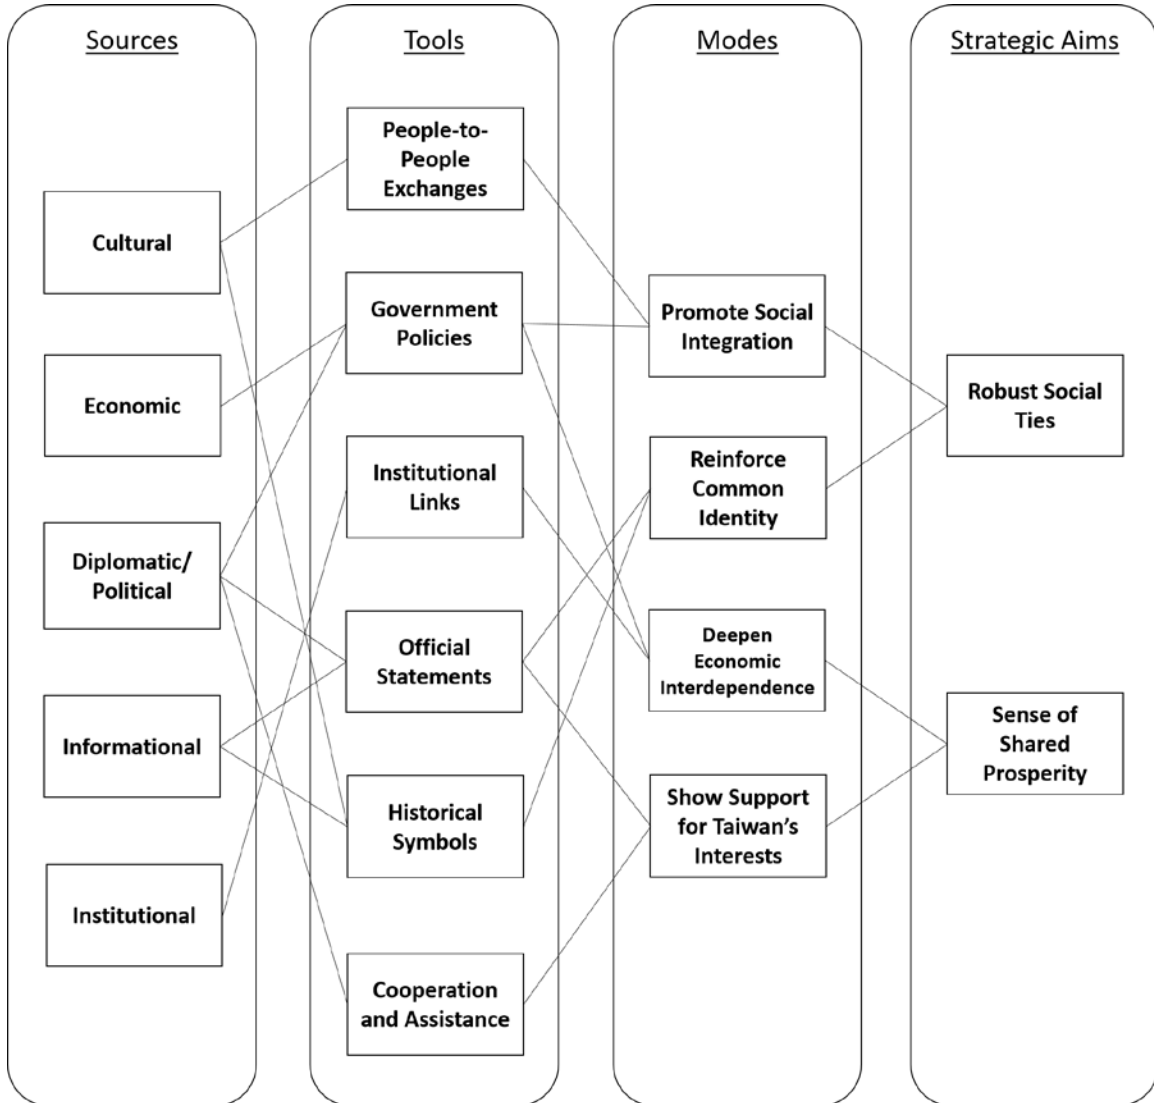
Sources

Cultural

Economic

Diplomatic/ Political

Informational

Institutional

Tools

People-to-People Exchanges

Government Policies

Institutional Links

Official Statements

Historical Symbols

Cooperation and Assistance

Modes

Promote Social Integration

Reinforce Common Identity

Deepen Economic Interdependence

Show Support for Taiwan's Interests

Strategic Aims

Robust Social Ties

Sense of Shared Prosperity